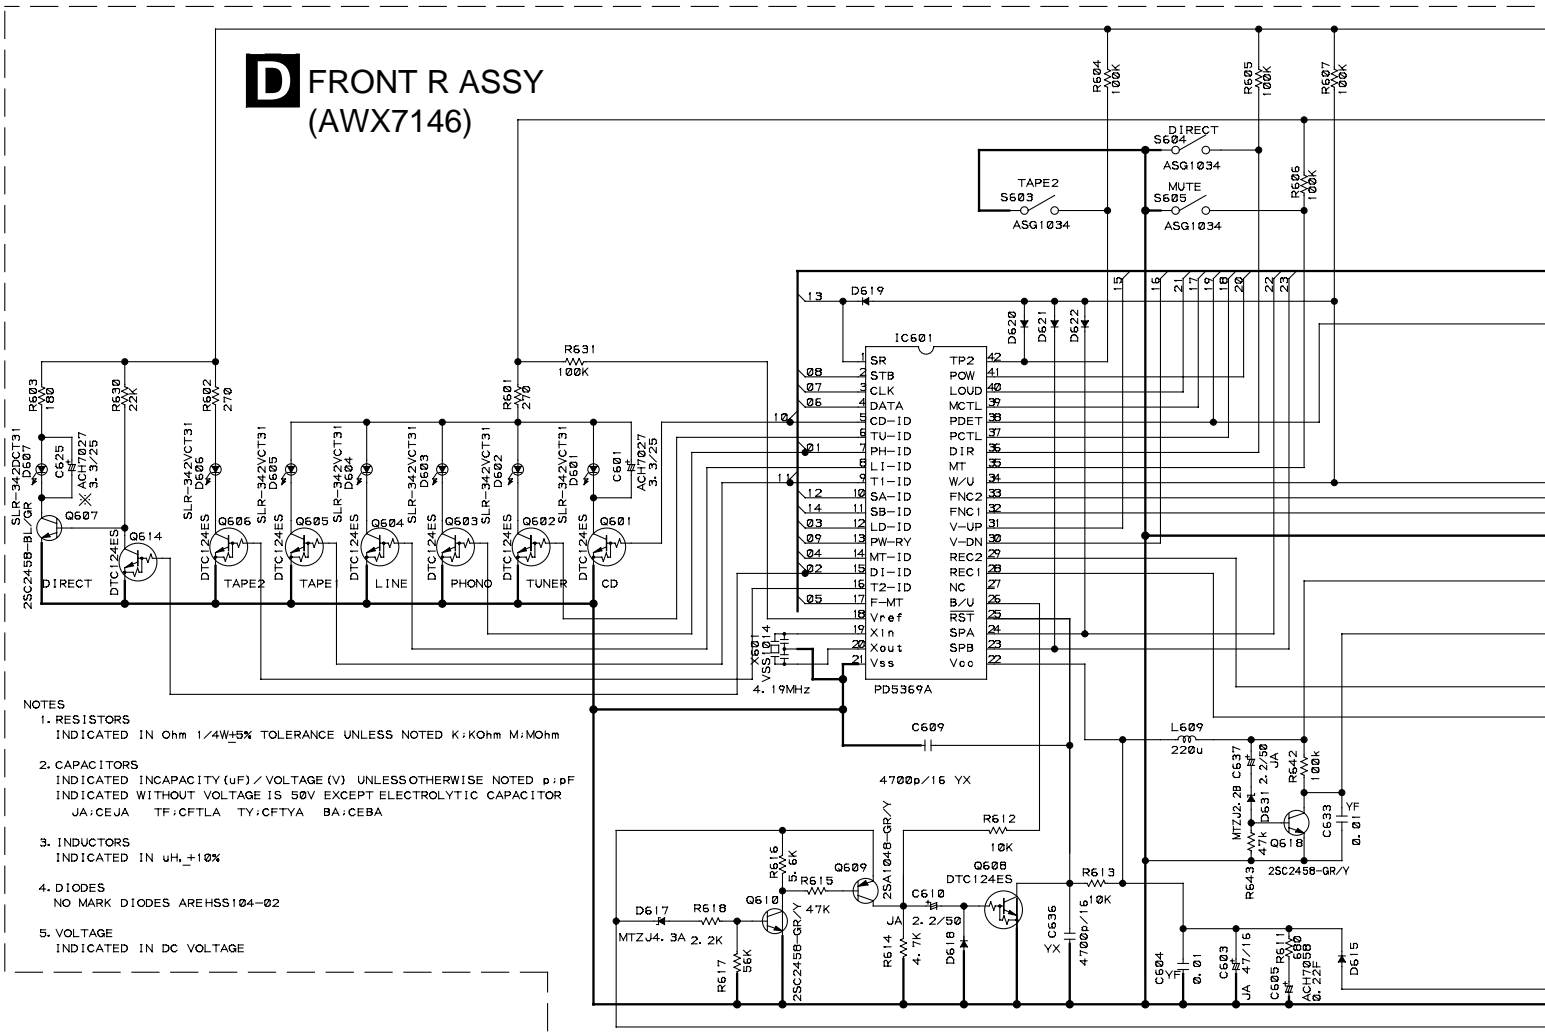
D FRONT R ASSY
(AWX7146)

R604 100K
R605 100K
R607 100K
R606 100K

DIRECT
S604
ASG1034

TAPE2
S603
ASG1034

MUTE
S605
ASG1034

15 16 21 17 18 19 20 22 23

13 D619

D620 D621 D622

IC601

R631
100K

R603 180
R630 22K
R602 270
R601 270

SLR-342DCT31 D607
C625 ACH7027 3.3/25
SLR-342VCT31 D606
SLR-342VCT31 D605
SLR-342VCT31 D604
SLR-342VCT31 D603
SLR-342VCT31 D602
SLR-342VCT31 D601
C601 ACH7027 3.3/25

Q607
2SC2458-BL/GR
Q614
DTC124ES
Q606
DTC124ES
Q605
DTC124ES
Q604
DTC124ES
Q603
DTC124ES
Q602
DTC124ES
Q601

DIRECT TAPE2 TAPE1 LINE PHONO TUNER CD

| Pin | Name | Name | Pin |
|---|---|---|---|
| 1 | SR | TP2 | 42 |
| 2 | STB | POW | 41 |
| 3 | CLK | LOUD | 40 |
| 4 | DATA | MCTL | 39 |
| 5 | CD-ID | PDET | 38 |
| 6 | TU-ID | PCTL | 37 |
| 7 | PH-ID | DIR | 36 |
| 8 | LI-ID | MT | 35 |
| 9 | T1-ID | W/U | 34 |
| 10 | SA-ID | FNC2 | 33 |
| 11 | SB-ID | FNC1 | 32 |
| 12 | LD-ID | V-UP | 31 |
| 13 | PW-RY | V-DN | 30 |
| 14 | MT-ID | REC2 | 29 |
| 15 | DI-ID | REC1 | 28 |
| 16 | T2-ID | NC | 27 |
| 17 | F-MT | B/U | 26 |
| 18 | Vref | RST | 25 |
| 19 | XIn | SPA | 24 |
| 20 | Xout | SPB | 23 |
| 21 | Vss | Vcc | 22 |

08 07 06 10 01 11 12 14 03 09 04 02 05

X601 VSS1014
4.19MHz
PD5369A

NOTES
1. RESISTORS
INDICATED IN Ohm 1/4W±5% TOLERANCE UNLESS NOTED K;KOhm M;MOhm

2. CAPACITORS
INDICATED INCAPACITY(uF)/VOLTAGE(V) UNLESSOTHERWISE NOTED p;pF
INDICATED WITHOUT VOLTAGE IS 50V EXCEPT ELECTROLYTIC CAPACITOR
JA;CEJA TF;CFTLA TY;CFTYA BA;CEBA

3. INDUCTORS
INDICATED IN uH ±10%

4. DIODES
NO MARK DIODES AREHSS104-02

5. VOLTAGE
INDICATED IN DC VOLTAGE

C609
4700p/16 YX

L609
220u

R612
10K

R616 5.6K
Q609
2SA1048-GR/Y
R615 47K
Q610
2SC2458-GR/Y
D617
MTZJ4.3A
R618 2.2K
R617 56K

C610 2.2/50 JA
R614 4.7K
D618
Q608
DTC124ES
C636 YX 4700p/16
R613 10K

C637 2.2/50 JA
MTZJ2.2B D631
R642 100k
R643 47k
Q618
2SC2458-GR/Y
C633 YF 0.01

C604 YF 0.01
C603 JA 47/16
C605 ACH7058 0.22F
R611 680
D615